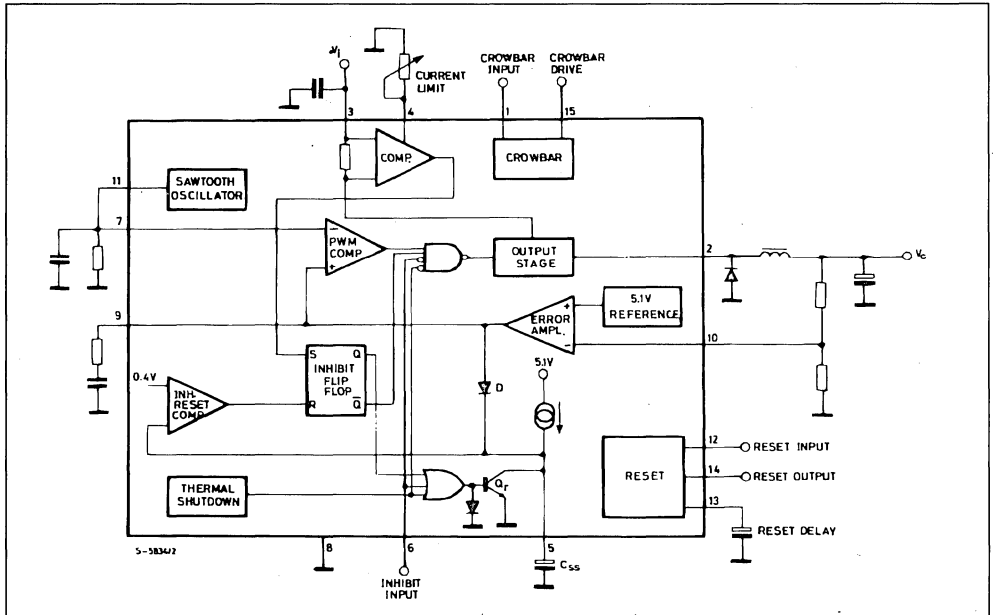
$V_i$
CURRENT LIMIT
CROWBAR INPUT
CROWBAR DRIVE
3
4
1
15
COMP.
CROWBAR
11
SAWTOOTH OSCILLATOR
7
PWM COMP
OUTPUT STAGE
2
$V_o$
9
ERROR AMPL.
5.1V REFERENCE
10
S
Q
INHIBIT FLIP FLOP
R
$\overline{Q}$
0.4V
INH. RESET COMP.
D
5.1V
12
RESET INPUT
RESET
14
RESET OUTPUT
THERMAL SHUTDOWN
$Q_r$
13
RESET DELAY
S-5834/2
8
6
INHIBIT INPUT
5
$C_{SS}$